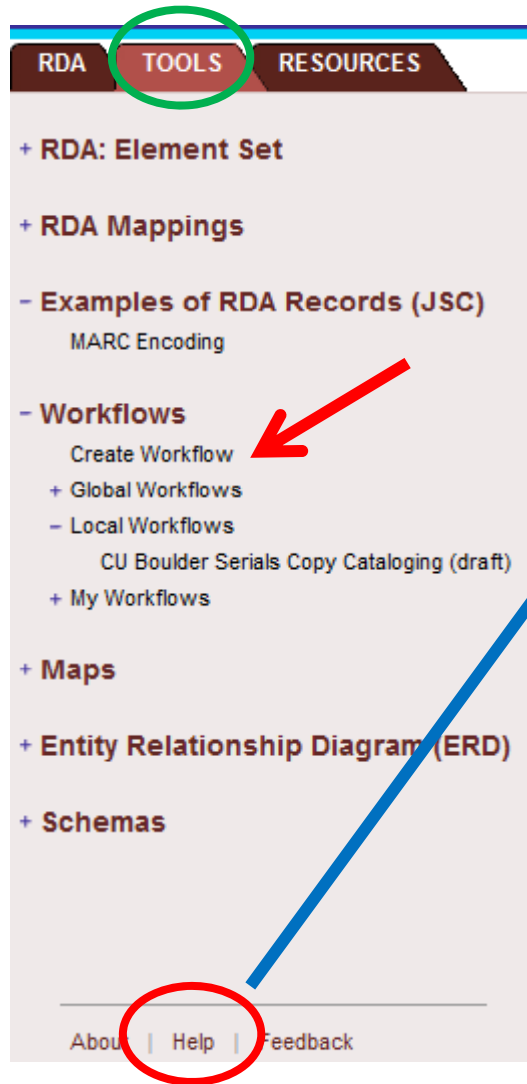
RDA TOOLS RESOURCES

+ RDA: Element Set

+ RDA Mappings

– Examples of RDA Records (JSC)
MARC Encoding

– Workflows
Create Workflow
+ Global Workflows
– Local Workflows
CU Boulder Serials Copy Cataloging (draft)
+ My Workflows

+ Maps

+ Entity Relationship Diagram (ERD)

+ Schemas

About | Help | Feedback